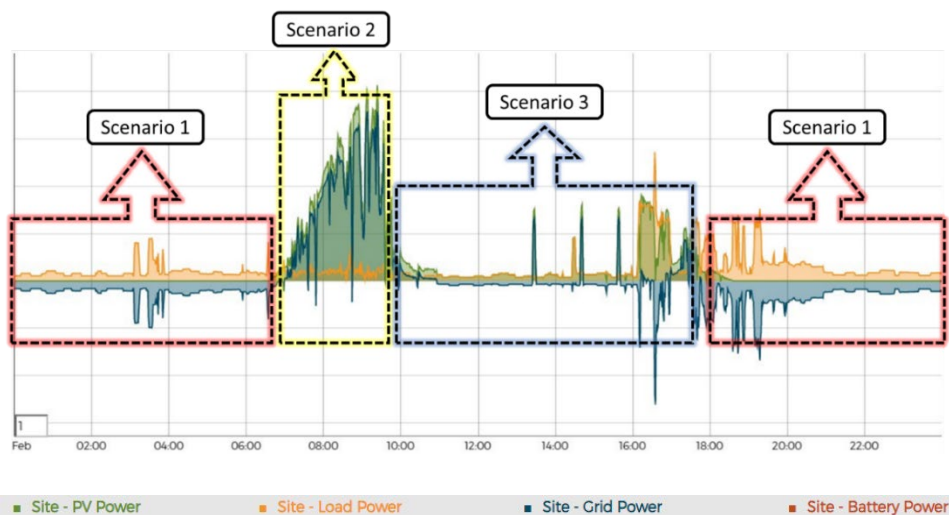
Scenario 2

Scenario 1

Scenario 3

Scenario 1

1

Feb 02:00 04:00 06:00 08:00 10:00 12:00 14:00 16:00 18:00 20:00 22:00

■ Site - PV Power ■ Site - Load Power ■ Site - Grid Power ■ Site - Battery Power